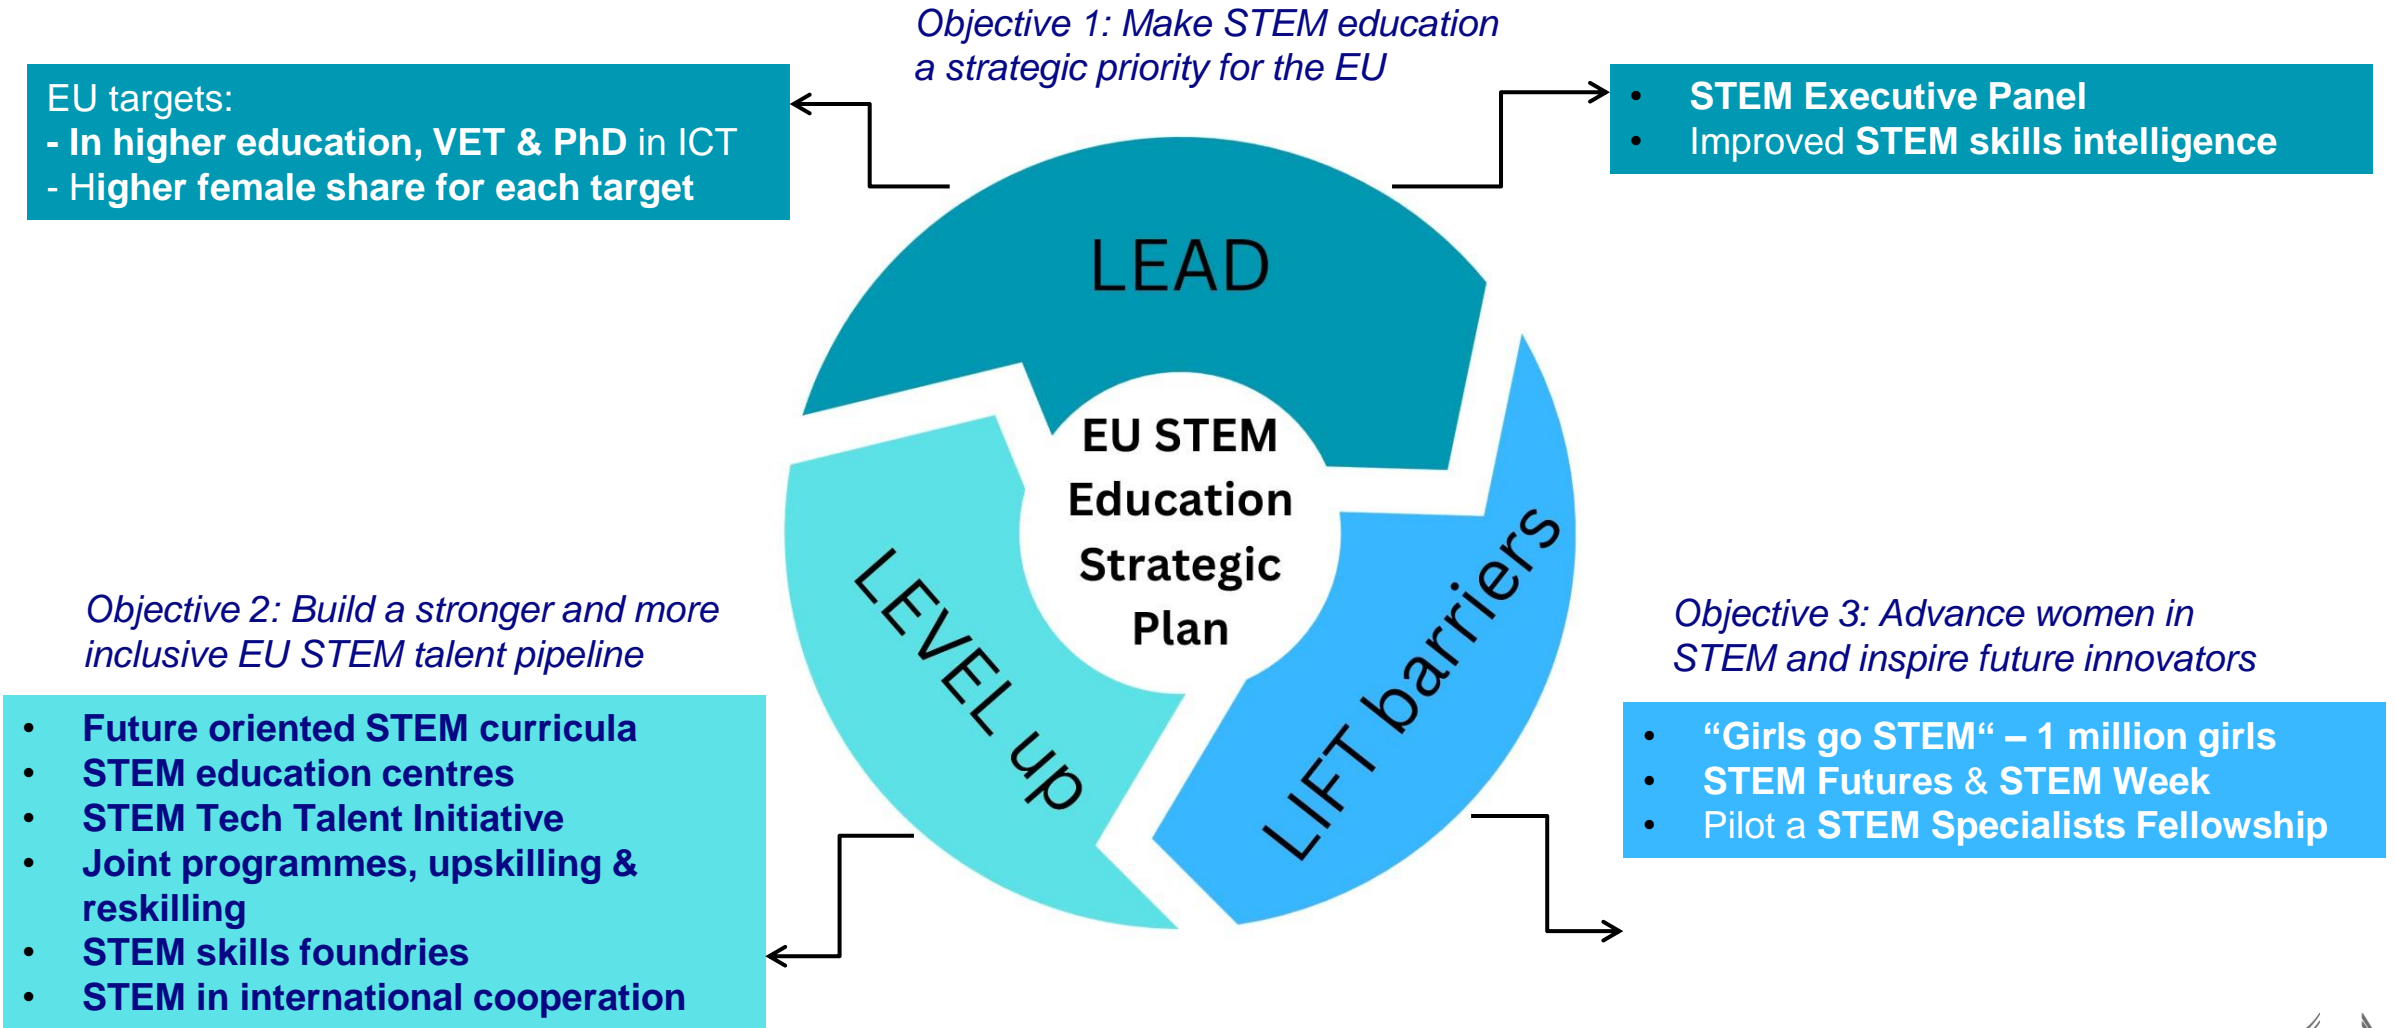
Objective 1: Make STEM education a strategic priority for the EU

EU targets:
- In higher education, VET & PhD in ICT
- Higher female share for each target

- STEM Executive Panel
- Improved STEM skills intelligence

LEAD

EU STEM Education Strategic Plan

LEVEL up

LIFT barriers

Objective 2: Build a stronger and more inclusive EU STEM talent pipeline

- Future oriented STEM curricula
- STEM education centres
- STEM Tech Talent Initiative
- Joint programmes, upskilling & reskilling
- STEM skills foundries
- STEM in international cooperation

Objective 3: Advance women in STEM and inspire future innovators

- “Girls go STEM“ – 1 million girls
- STEM Futures & STEM Week
- Pilot a STEM Specialists Fellowship